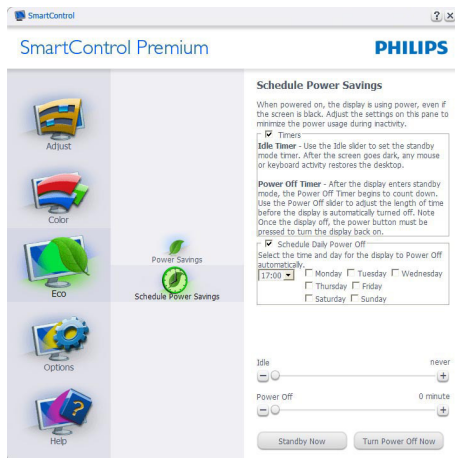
SmartControl

?  X

SmartControl Premium

PHILIPS

Adjust

Color

Eco

Options

Help

Power Savings

Schedule Power Savings

Schedule Power Savings

When powered on, the display is using power, even if the screen is back. Adjust the settings on this pane to minimize the power usage during inactivity.

☑ Timers

Idle Timer - Use the Idle slider to set the standby mode timer. After the screen goes dark, any mouse or keyboard activity restores the desktop.

Power Off Timer - After the display enters standby mode, the Power Off Timer begins to count down. Use the Power Off slider to adjust the length of time before the display is automatically turned off. Note Once the display off, the power button must be pressed to turn the display back on.

☑ Schedule Daily Power Off

Select the time and day for the display to Power Off automatically.

17:00 ☐ Monday ☐ Tuesday ☐ Wednesday ☐ Thursday ☐ Friday ☐ Saturday ☐ Sunday

Idle never

Power Off 0 minute

Standby Now

Turn Power Off Now